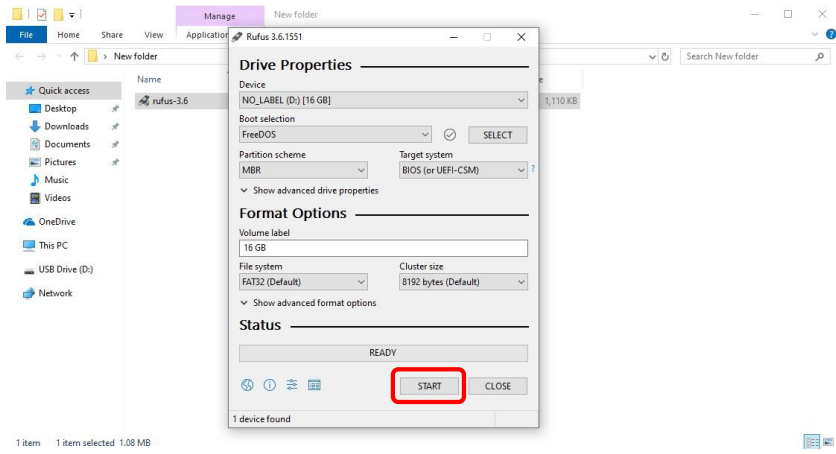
Manage New folder

File Home Share View Application

Rufus 3.6.1551

New folder

Search New folder

Quick access
Desktop
Downloads
Documents
Pictures
Music
Videos
OneDrive
This PC
USB Drive (D:)
Network

Name
rufus-3.6
1,110 KB

Drive Properties

Device
NO_LABEL (D:) [16 GB]

Boot selection
FreeDOS
SELECT

Partition scheme
MBR

Target system
BIOS (or UEFI-CSM)

Show advanced drive properties

Format Options

Volume label
16 GB

File system
FAT32 (Default)

Cluster size
8192 bytes (Default)

Show advanced format options

Status

READY

START CLOSE

1 device found

1 item 1 item selected 1.08 MB